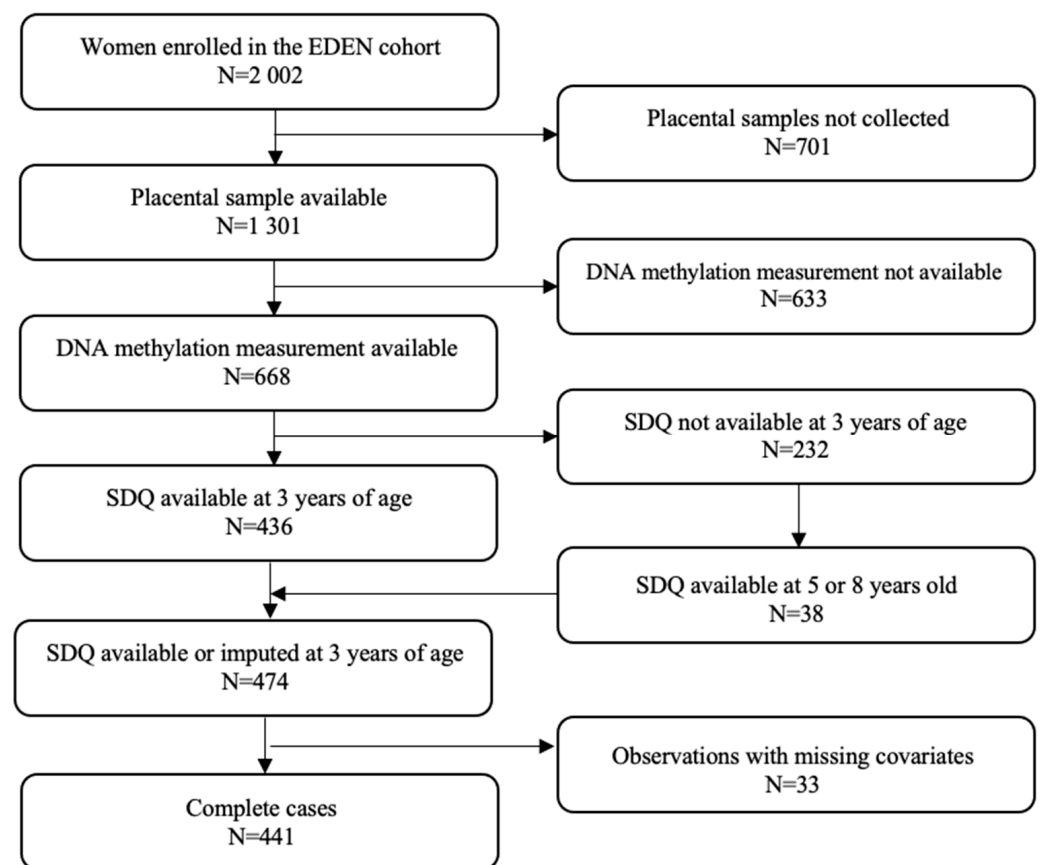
Women enrolled in the EDEN cohort
N=2 002

Placental samples not collected
N=701

Placental sample available
N=1 301

DNA methylation measurement not available
N=633

DNA methylation measurement available
N=668

SDQ not available at 3 years of age
N=232

SDQ available at 3 years of age
N=436

SDQ available at 5 or 8 years old
N=38

SDQ available or imputed at 3 years of age
N=474

Observations with missing covariates
N=33

Complete cases
N=441